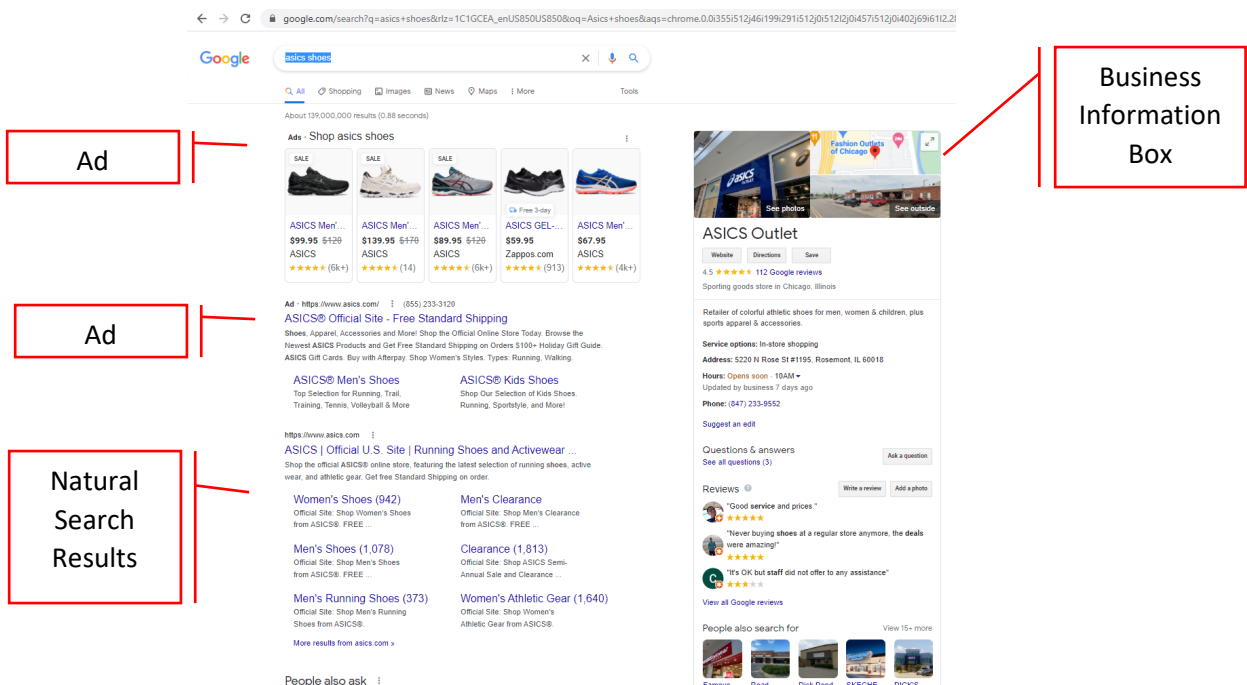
google.com/search?q=asics+shoes&rlz=1C1GCEA_enUS850US850&oq=Asics+shoes&aqs=chrome.0.0i355i512j46i199i291i512j0i512l2j0i457i512j0i402j69i61l2.2

Google

asics shoes

All Shopping Images News Maps More Tools

About 139,000,000 results (0.88 seconds)

Ad

Ads · Shop asics shoes

SALE
ASICS Men'...
$99.95 $120
ASICS
(6k+)

SALE
ASICS Men'...
$139.95 $170
ASICS
(14)

SALE
ASICS Men'...
$89.95 $120
ASICS
(6k+)

Free 3-day
ASICS GEL-...
$59.95
Zappos.com
(913)

ASICS Men'...
$67.95
ASICS
(4k+)

Ad

Ad · https://www.asics.com/ (855) 233-3120
ASICS® Official Site - Free Standard Shipping
Shoes, Apparel, Accessories and More! Shop the Official Online Store Today. Browse the Newest ASICS Products and Get Free Standard Shipping on Orders $100+ Holiday Gift Guide. ASICS Gift Cards. Buy with Afterpay. Shop Women's Styles. Types: Running, Walking.

ASICS® Men's Shoes
Top Selection for Running, Trail, Training, Tennis, Volleyball & More

ASICS® Kids Shoes
Shop Our Selection of Kids Shoes. Running, Sportstyle, and More!

Natural Search Results

https://www.asics.com
ASICS | Official U.S. Site | Running Shoes and Activewear ...
Shop the official ASICS® online store, featuring the latest selection of running shoes, active wear, and athletic gear. Get free Standard Shipping on order.

Women's Shoes (942)
Official Site: Shop Women's Shoes from ASICS®. FREE ...

Men's Clearance
Official Site: Shop Men's Clearance from ASICS®. FREE ...

Men's Shoes (1,078)
Official Site: Shop Men's Shoes from ASICS®. FREE ...

Clearance (1,813)
Official Site: Shop ASICS Semi-Annual Sale and Clearance ...

Men's Running Shoes (373)
Official Site: Shop Men's Running Shoes from ASICS®.

Women's Athletic Gear (1,640)
Official Site: Shop Women's Athletic Gear from ASICS®.

More results from asics.com »

People also ask

Business Information Box

Fashion Outlets of Chicago
See photos
See outside

ASICS Outlet
Website Directions Save
4.5 112 Google reviews
Sporting goods store in Chicago, Illinois

Retailer of colorful athletic shoes for men, women & children, plus sports apparel & accessories.

Service options: In-store shopping
Address: 5220 N Rose St #1195, Rosemont, IL 60018
Hours: Opens soon · 10AM
Updated by business 7 days ago
Phone: (847) 233-9552

Suggest an edit

Questions & answers
See all questions (3)
Ask a question

Reviews
Write a review Add a photo
"Good service and prices."
"Never buying shoes at a regular store anymore, the deals were amazing!"
"It's OK but staff did not offer to any assistance"
View all Google reviews

People also search for
View 15+ more